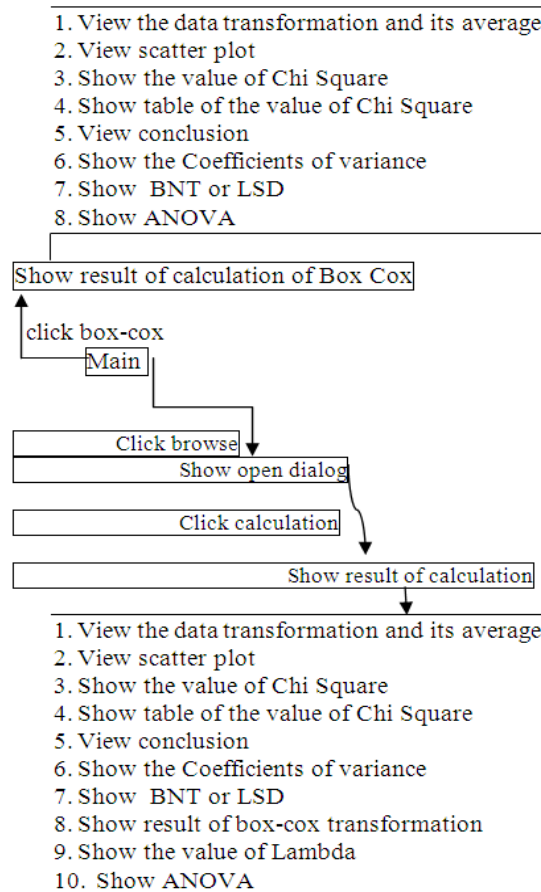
1. View the data transformation and its average
2. View scatter plot
3. Show the value of Chi Square
4. Show table of the value of Chi Square
5. View conclusion
6. Show the Coefficients of variance
7. Show BNT or LSD
8. Show ANOVA

Show result of calculation of Box Cox

click box-cox

Main

Click browse

Show open dialog

Click calculation

Show result of calculation

1. View the data transformation and its average
2. View scatter plot
3. Show the value of Chi Square
4. Show table of the value of Chi Square
5. View conclusion
6. Show the Coefficients of variance
7. Show BNT or LSD
8. Show result of box-cox transformation
9. Show the value of Lambda
10. Show ANOVA